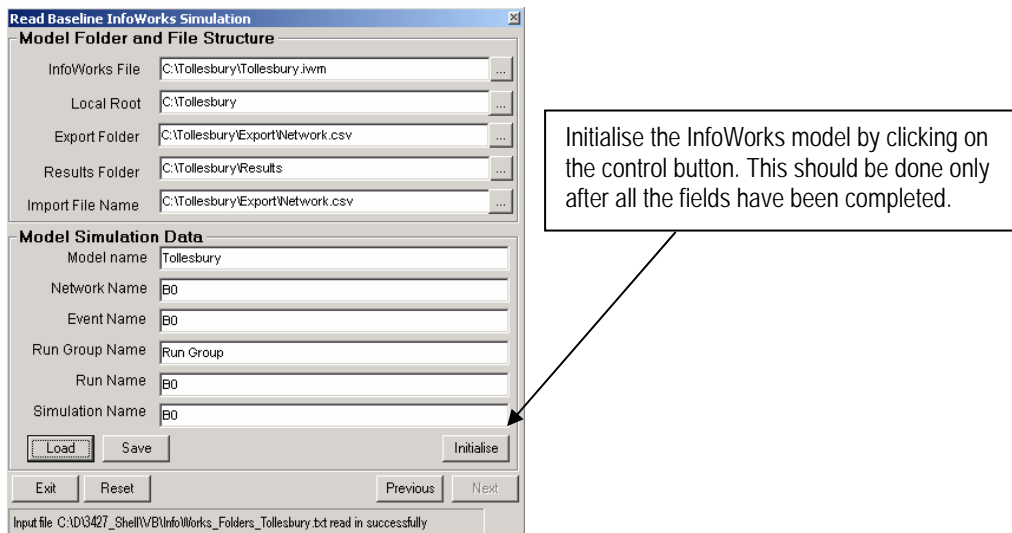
Read Baseline InfoWorks Simulation

Model Folder and File Structure

InfoWorks File C:\Tollesbury\Tollesbury.iwm ...

Local Root C:\Tollesbury ...

Export Folder C:\Tollesbury\Export\Network.csv ...

Results Folder C:\Tollesbury\Results ...

Import File Name C:\Tollesbury\Export\Network.csv ...

Model Simulation Data

Model name Tollesbury

Network Name B0

Event Name B0

Run Group Name Run Group

Run Name B0

Simulation Name B0

Load Save Initialise

Exit Reset Previous Next

Input file C:\D\3427_Shell\VB\InfoWorks_Folders_Tollesbury.txt read in successfully

Initialise the InfoWorks model by clicking on the control button. This should be done only after all the fields have been completed.